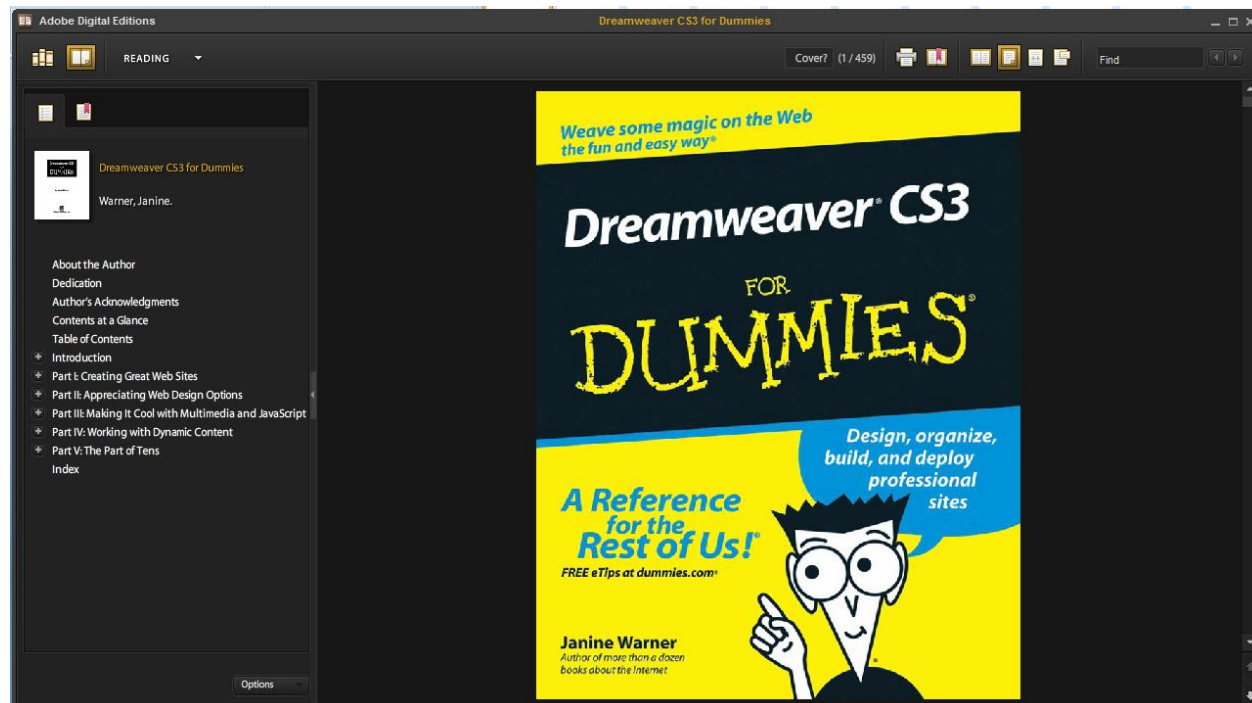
Adobe Digital Editions

Dreamweaver CS3 for Dummies

READING

Cover? (1 / 459)

Find

Dreamweaver CS3 for Dummies

Warner, Janine.

About the Author
Dedication
Author's Acknowledgments
Contents at a Glance
Table of Contents
Introduction
Part I: Creating Great Web Sites
Part II: Appreciating Web Design Options
Part III: Making It Cool with Multimedia and JavaScript
Part IV: Working with Dynamic Content
Part V: The Part of Tens
Index

Options

Weave some magic on the Web the fun and easy way®

Dreamweaver® CS3

FOR

DUMMIES®

Design, organize, build, and deploy professional sites

A Reference for the Rest of Us!®

FREE eTips at dummies.com®

Janine Warner
Author of more than a dozen books about the Internet